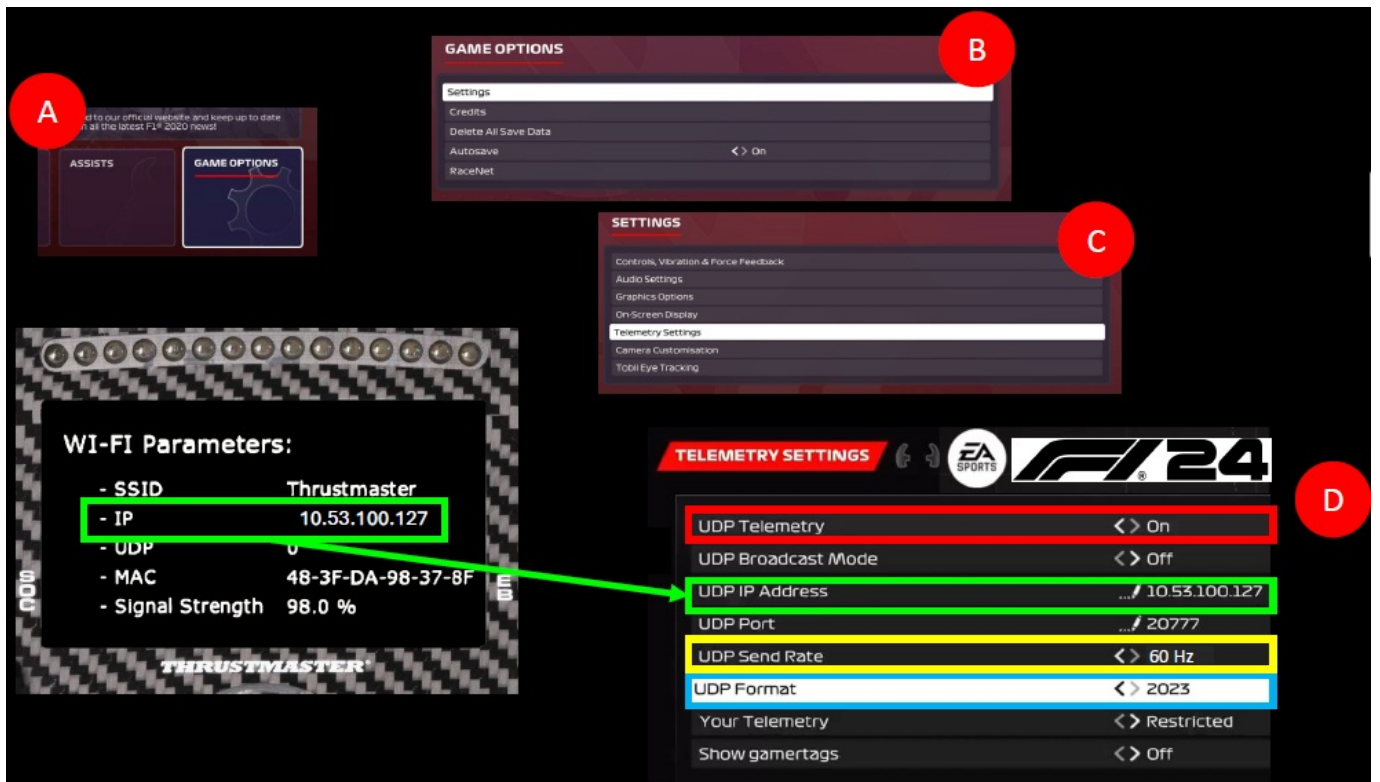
A

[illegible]d to our official website and keep up to date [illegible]n all the latest F1® 2020 news!

ASSISTS

GAME OPTIONS

B

GAME OPTIONS

Settings
Credits
Delete All Save Data
Autosave <> On
RaceNet

C

SETTINGS

Controls, Vibration & Force Feedback
Audio Settings
Graphics Options
On-Screen Display
Telemetry Settings
Camera Customisation
Tobii Eye Tracking

WI-FI Parameters:

- SSID Thrustmaster
- IP 10.53.100.127
- UDP 0
- MAC 48-3F-DA-98-37-8F
- Signal Strength 98.0 %

SOC
EB

THRUSTMASTER®

TELEMETRY SETTINGS

EA SPORTS

F1 24

D

UDP Telemetry <> On
UDP Broadcast Mode <> Off
UDP IP Address 10.53.100.127
UDP Port 20777
UDP Send Rate <> 60 Hz
UDP Format <> 2023
Your Telemetry <> Restricted
Show gamertags <> Off